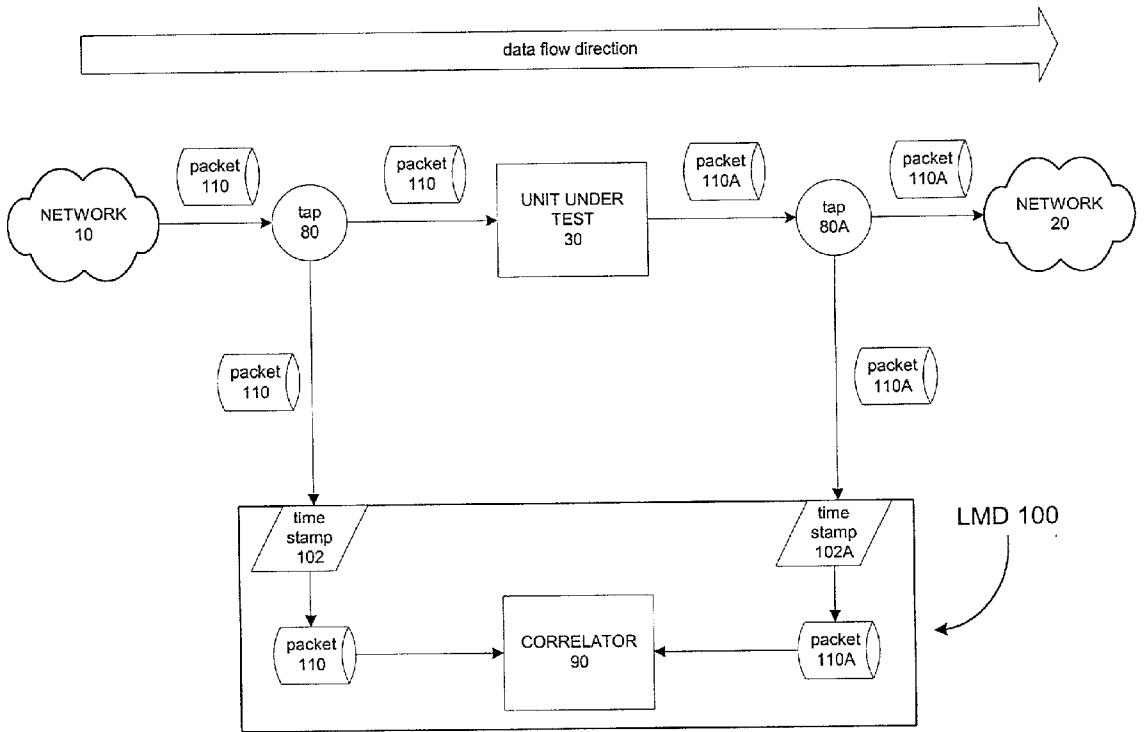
data flow direction

packet 110

packet 110

packet 110A

packet 110A

NETWORK 10

tap 80

UNIT UNDER TEST 30

tap 80A

NETWORK 20

packet 110

packet 110A

time stamp 102

time stamp 102A

LMD 100

packet 110

CORRELATOR 90

packet 110A